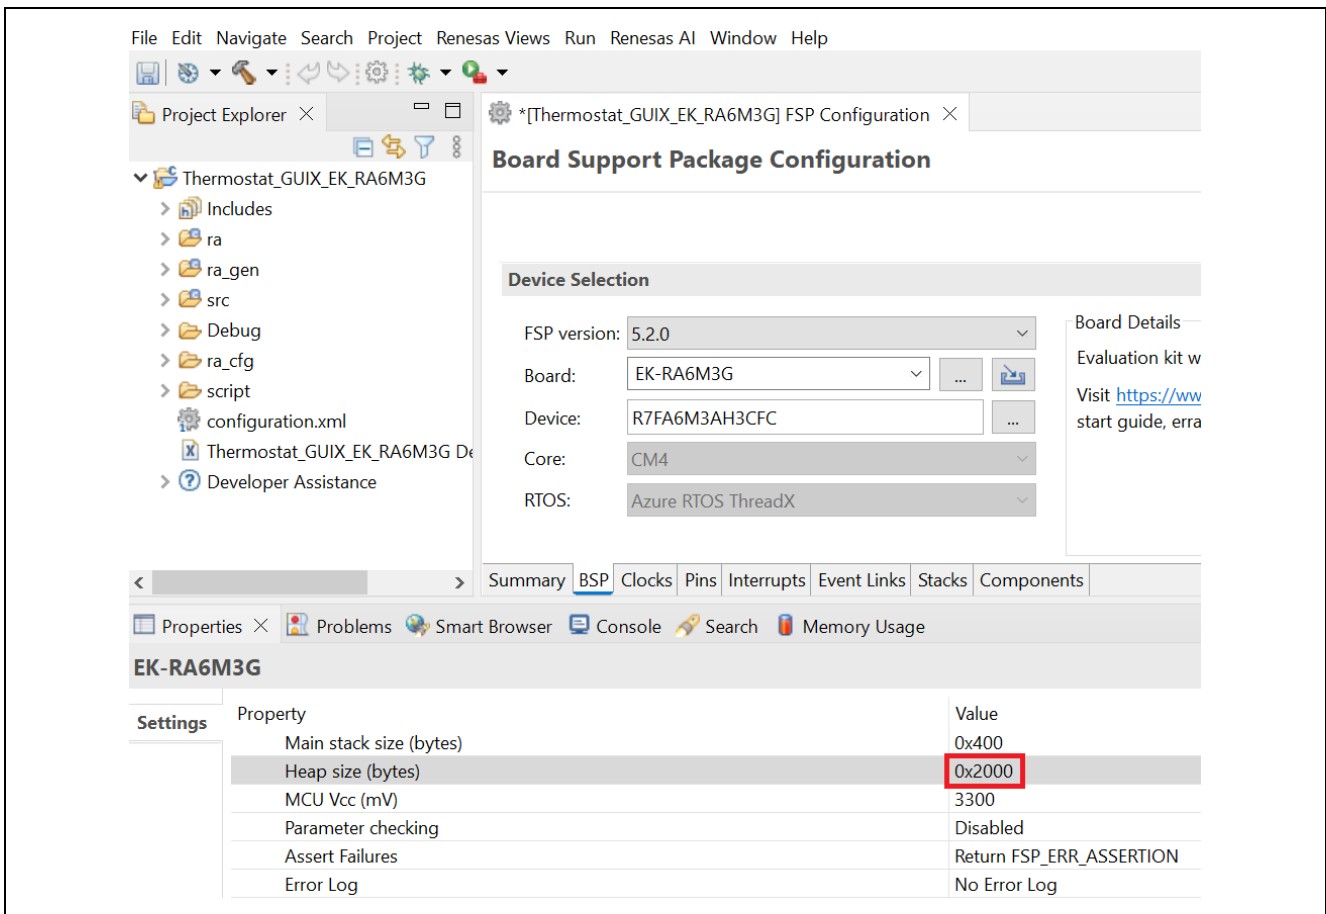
File Edit Navigate Search Project Renesas Views Run Renesas AI Window Help

Project Explorer

Thermostat_GUIX_EK_RA6M3G
Includes
ra
ra_gen
src
Debug
ra_cfg
script
configuration.xml
Thermostat_GUIX_EK_RA6M3G De
Developer Assistance

*[Thermostat_GUIX_EK_RA6M3G] FSP Configuration

Board Support Package Configuration

Device Selection

FSP version: 5.2.0
Board: EK-RA6M3G ...
Device: R7FA6M3AH3CFC ...
Core: CM4
RTOS: Azure RTOS ThreadX

Board Details
Evaluation kit w
Visit https://ww
start guide, erra

Summary BSP Clocks Pins Interrupts Event Links Stacks Components

Properties Problems Smart Browser Console Search Memory Usage

EK-RA6M3G

Settings

| Property | Value |
|---|---|
| Main stack size (bytes) | 0x400 |
| Heap size (bytes) | 0x2000 |
| MCU Vcc (mV) | 3300 |
| Parameter checking | Disabled |
| Assert Failures | Return FSP_ERR_ASSERTION |
| Error Log | No Error Log |